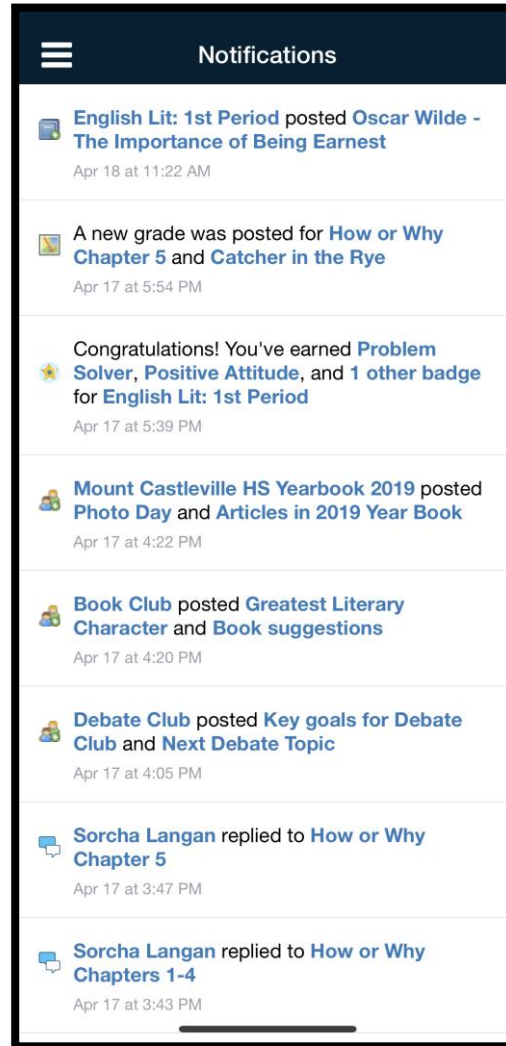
Notifications

English Lit: 1st Period posted Oscar Wilde - The Importance of Being Earnest
Apr 18 at 11:22 AM

A new grade was posted for How or Why Chapter 5 and Catcher in the Rye
Apr 17 at 5:54 PM

Congratulations! You've earned Problem Solver, Positive Attitude, and 1 other badge for English Lit: 1st Period
Apr 17 at 5:39 PM

Mount Castleville HS Yearbook 2019 posted Photo Day and Articles in 2019 Year Book
Apr 17 at 4:22 PM

Book Club posted Greatest Literary Character and Book suggestions
Apr 17 at 4:20 PM

Debate Club posted Key goals for Debate Club and Next Debate Topic
Apr 17 at 4:05 PM

Sorcha Langan replied to How or Why Chapter 5
Apr 17 at 3:47 PM

Sorcha Langan replied to How or Why Chapters 1-4
Apr 17 at 3:43 PM